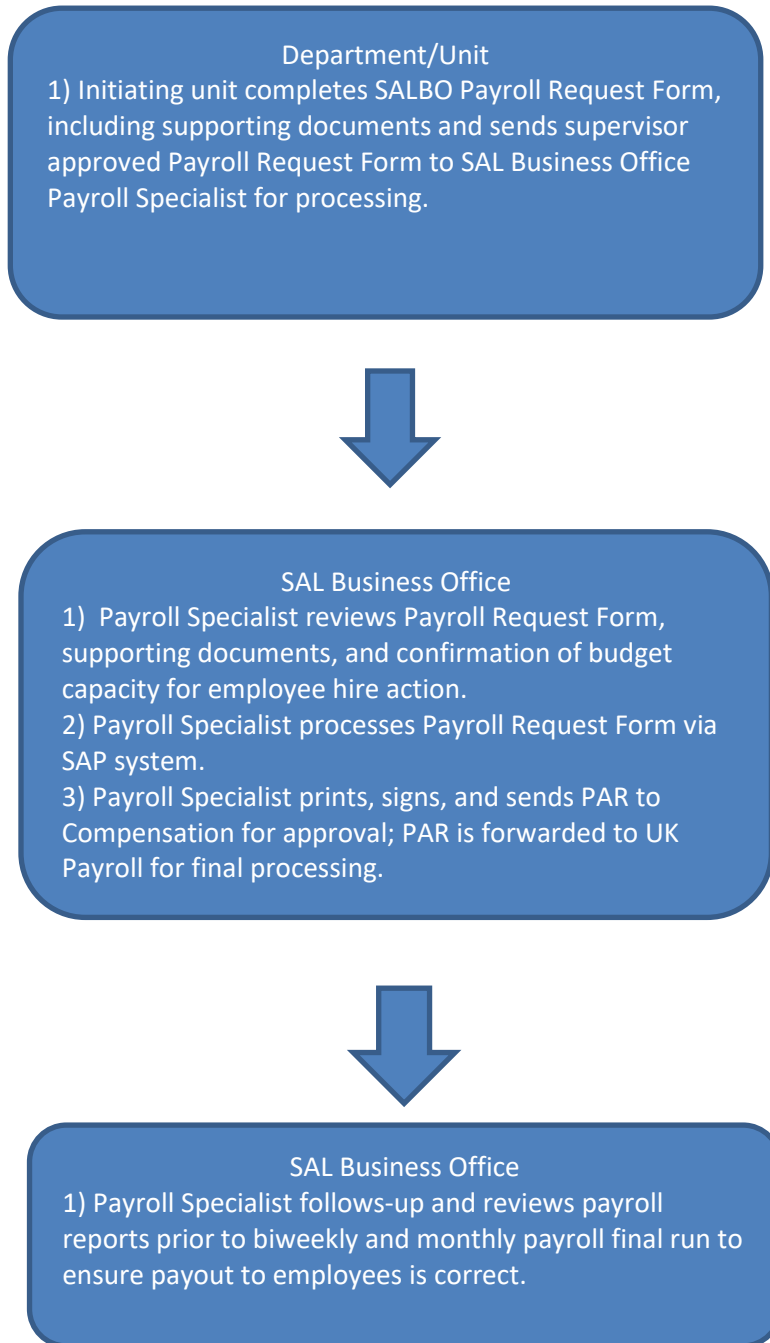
Department/Unit

1) Initiating unit completes SALBO Payroll Request Form, including supporting documents and sends supervisor approved Payroll Request Form to SAL Business Office Payroll Specialist for processing.

SAL Business Office

1) Payroll Specialist reviews Payroll Request Form, supporting documents, and confirmation of budget capacity for employee hire action.

2) Payroll Specialist processes Payroll Request Form via SAP system.

3) Payroll Specialist prints, signs, and sends PAR to Compensation for approval; PAR is forwarded to UK Payroll for final processing.

SAL Business Office

1) Payroll Specialist follows-up and reviews payroll reports prior to biweekly and monthly payroll final run to ensure payout to employees is correct.